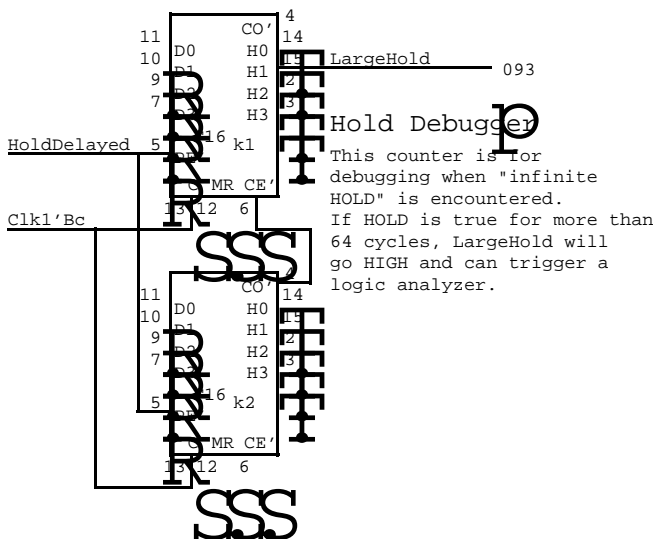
4
CO'
11 14
10 D0 H0 15 LargeHold 093
9 D1 H1 2
7 D2 H2 3
D3 H3
Hold Debugger
HoldDelayed 5 16 k1
This counter is for debugging when "infinite HOLD" is encountered.
If HOLD is true for more than 64 cycles, LargeHold will go HIGH and can trigger a logic analyzer.
MR CE'
Clk1'Bc
13 12 6
4
CO'
11 14
10 D0 H0 15
9 D1 H1 2
7 D2 H2 3
D3 H3
5 16 k2
MR CE'
13 12 6